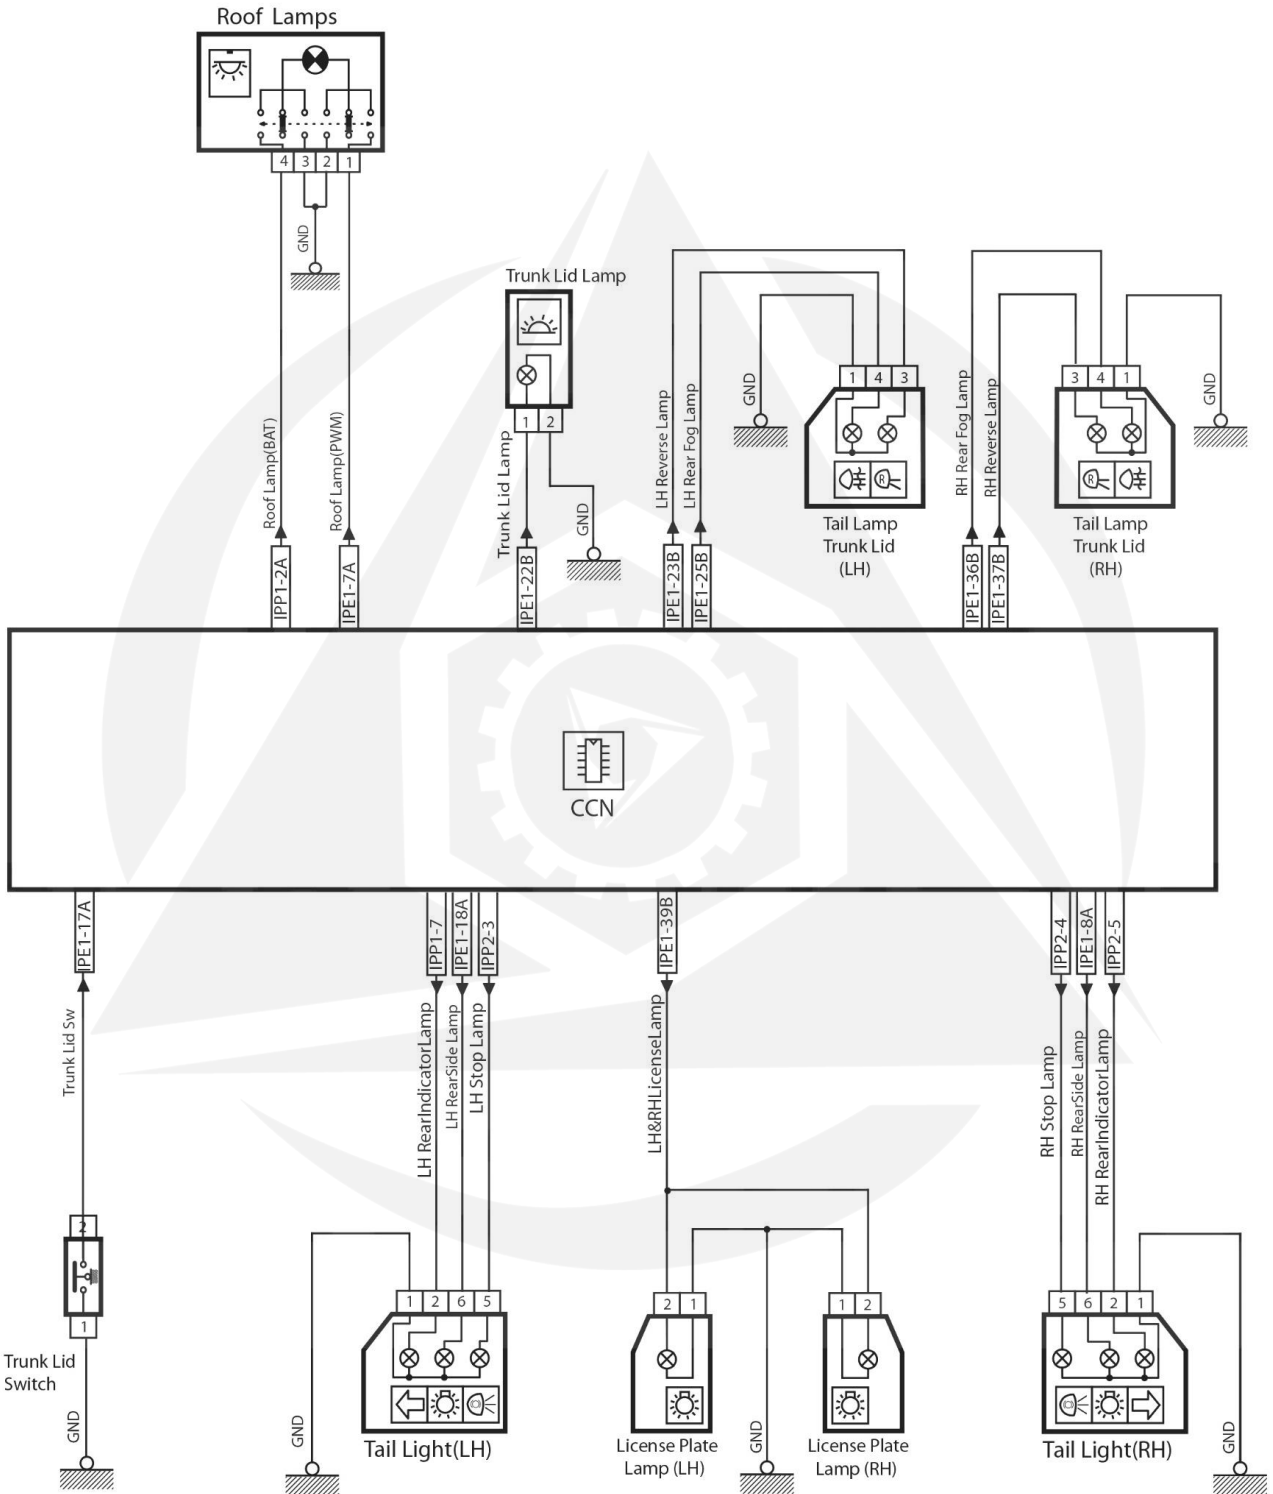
Roof Lamps

4 3 2 1

GND

Roof Lamp(BAT)

Roof Lamp(PWM)

IPP1-2A

IPE1-7A

Trunk Lid Lamp

1 2

Trunk Lid Lamp

GND

IPE1-22B

LH Reverse Lamp

LH Rear Fog Lamp

IPE1-23B

IPE1-25B

GND

1 4 3

Tail Lamp Trunk Lid (LH)

RH Rear Fog Lamp

RH Reverse Lamp

IPE1-36B

IPE1-37B

3 4 1

GND

Tail Lamp Trunk Lid (RH)

CCN

IPE1-17A

Trunk Lid Sw

2

1

Trunk Lid Switch

GND

IPP1-7

IPE1-18A

IPP2-3

LH RearIndicatorLamp

LH RearSide Lamp

LH Stop Lamp

GND

1 2 6 5

Tail Light(LH)

IPE1-39B

LH&RHLicenseLamp

2 1

License Plate Lamp (LH)

GND

1 2

License Plate Lamp (RH)

IPP2-4

IPE1-8A

IPP2-5

RH Stop Lamp

RH RearSide Lamp

RH RearIndicatorLamp

5 6 2 1

Tail Light(RH)

GND